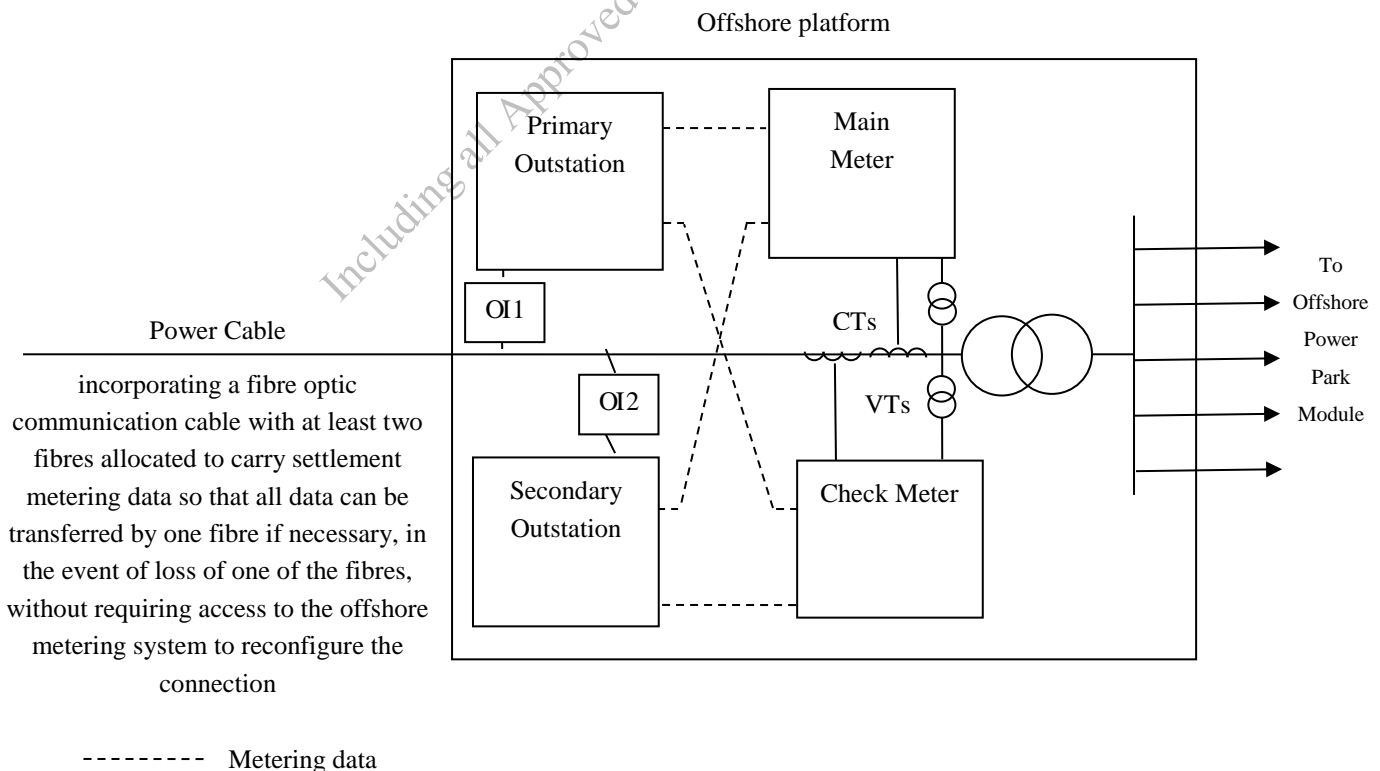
Including all Approved

Offshore platform

Primary Outstation

Main Meter

OI1

Power Cable

CTs

OI2

VTs

To Offshore Power Park Module

incorporating a fibre optic communication cable with at least two fibres allocated to carry settlement metering data so that all data can be transferred by one fibre if necessary, in the event of loss of one of the fibres, without requiring access to the offshore metering system to reconfigure the connection

Secondary Outstation

Check Meter

Metering data